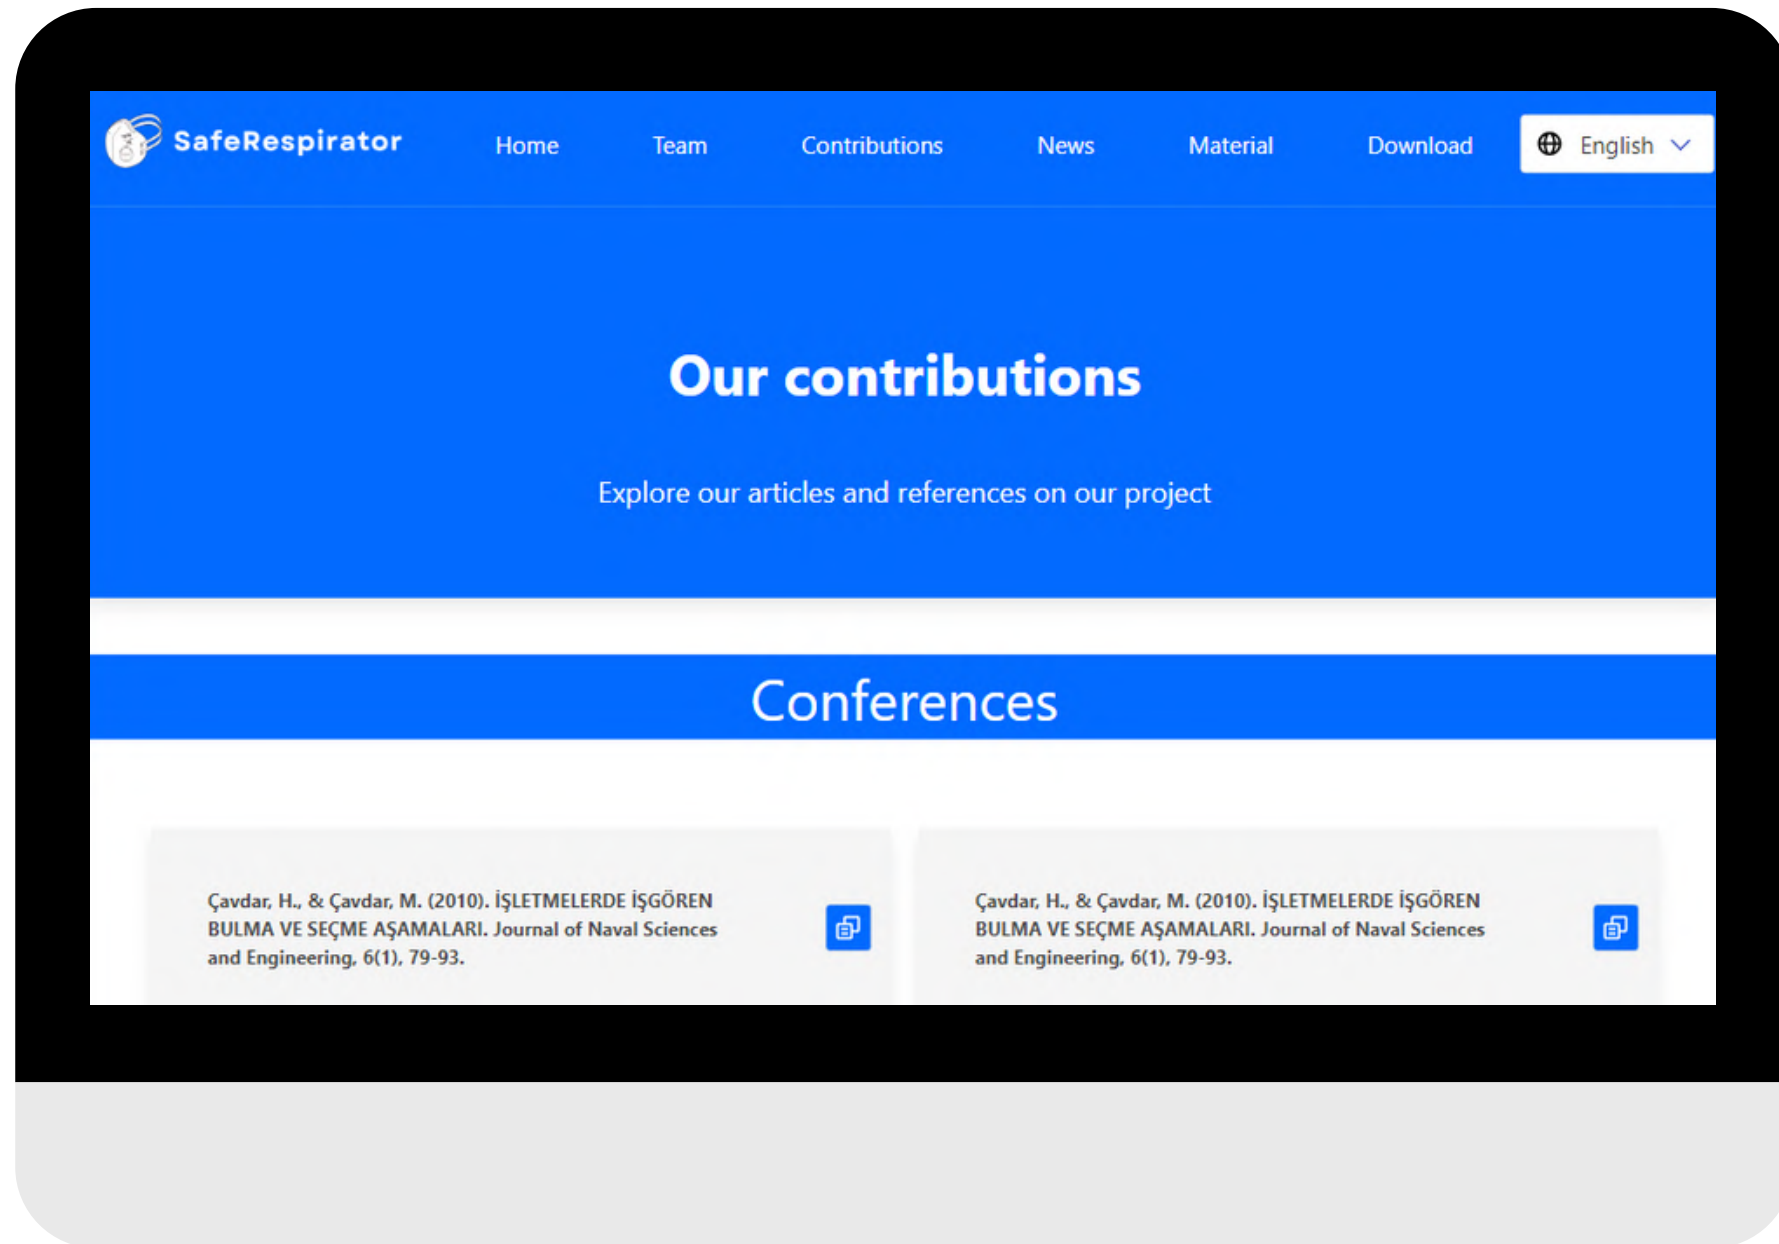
SafeRespirator

Home Team Contributions News Material Download

English

Our contributions

Explore our articles and references on our project

Conferences

Çavdar, H., & Çavdar, M. (2010). İŞLETMELERDE İŞGÖREN BULMA VE SEÇME AŞAMALARI. Journal of Naval Sciences and Engineering, 6(1), 79-93.

Çavdar, H., & Çavdar, M. (2010). İŞLETMELERDE İŞGÖREN BULMA VE SEÇME AŞAMALARI. Journal of Naval Sciences and Engineering, 6(1), 79-93.